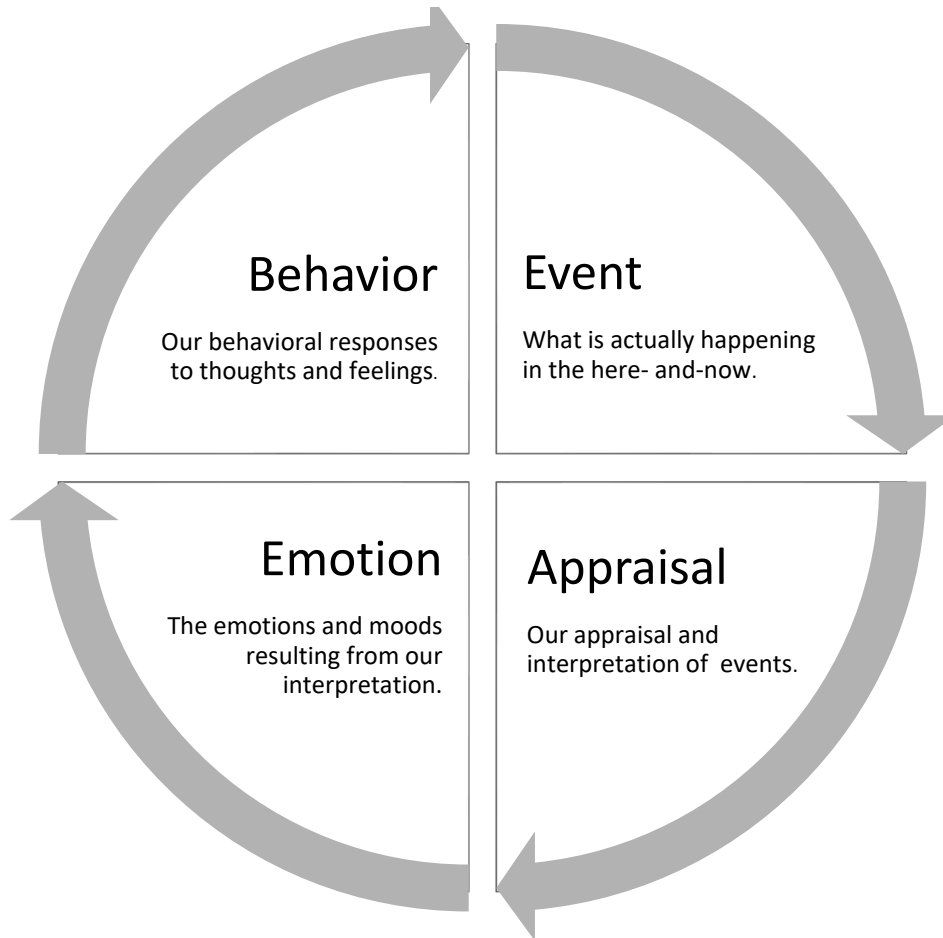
Behavior

Our behavioral responses to thoughts and feelings.

Event

What is actually happening in the here- and-now.

Emotion

The emotions and moods resulting from our interpretation.

Appraisal

Our appraisal and interpretation of events.